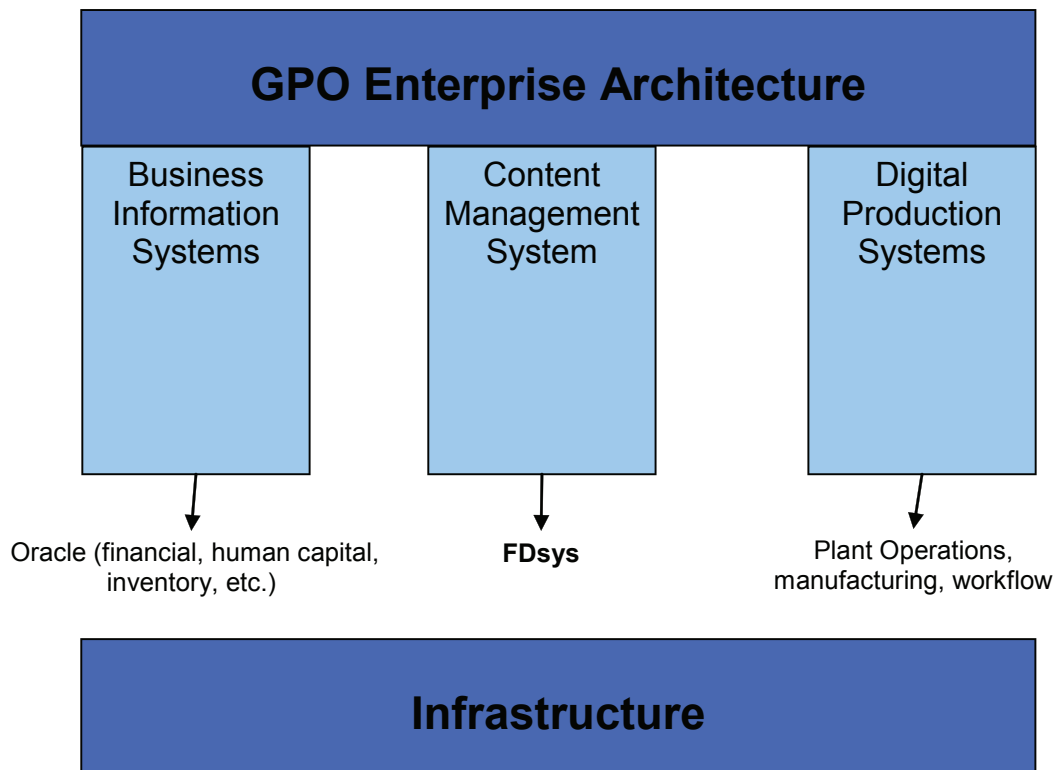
GPO Enterprise Architecture

Business Information Systems

Content Management System

Digital Production Systems

Oracle (financial, human capital, inventory, etc.)

FDsys

Plant Operations, manufacturing, workflow

Infrastructure